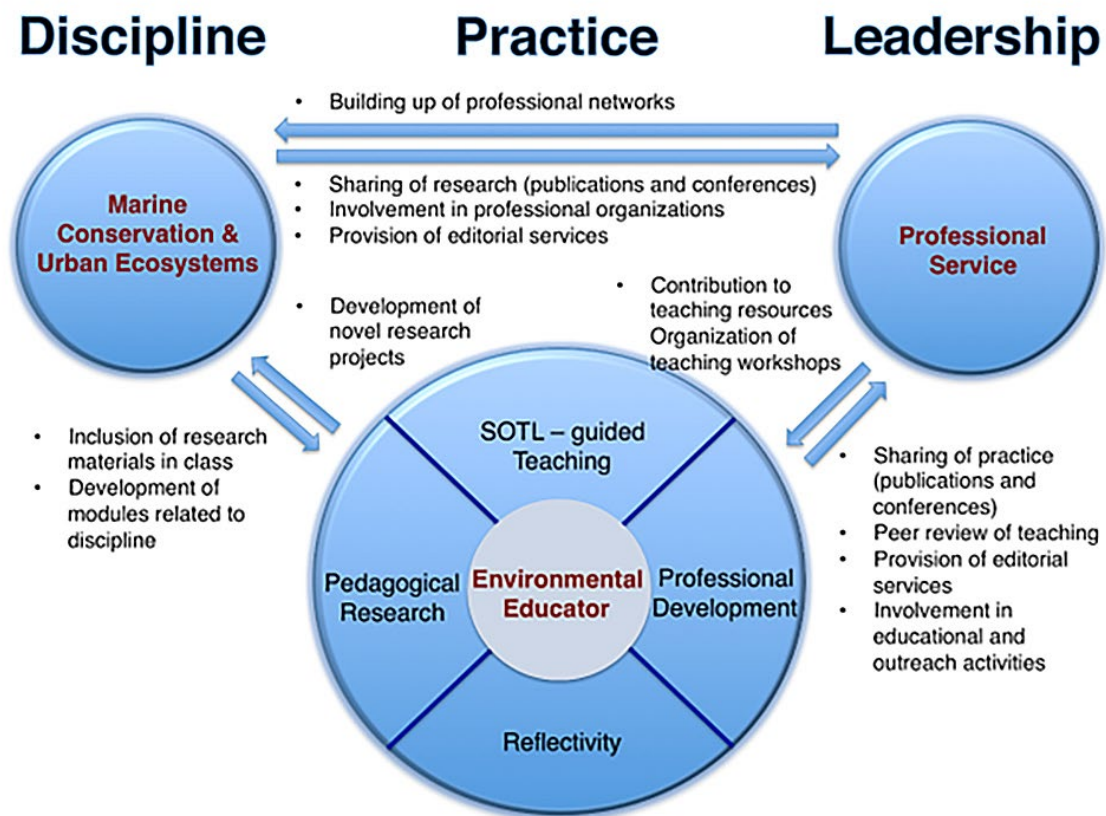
Discipline Practice Leadership

• Building up of professional networks

• Sharing of research (publications and conferences)
• Involvement in professional organizations
• Provision of editorial services

Marine Conservation & Urban Ecosystems

Professional Service

• Development of novel research projects

• Contribution to teaching resources Organization of teaching workshops

• Inclusion of research materials in class
• Development of modules related to discipline

SOTL – guided Teaching

Pedagogical Research

Environmental Educator

Professional Development

Reflectivity

• Sharing of practice (publications and conferences)
• Peer review of teaching
• Provision of editorial services
• Involvement in educational and outreach activities